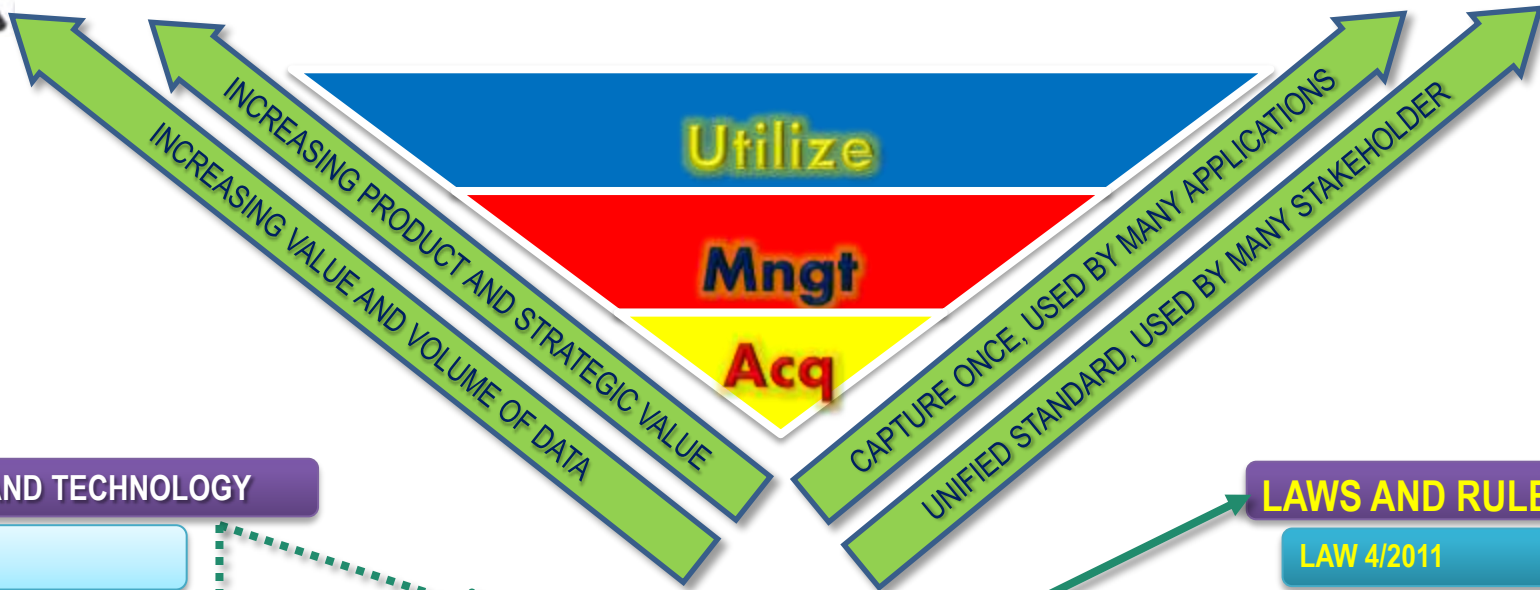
INCREASING VALUE AND VOLUME OF DATA

INCREASING PRODUCT AND STRATEGIC VALUE

Utilize

Mngt

Acq

CAPTURE ONCE, USED BY MANY APPLICATIONS

UNIFIED STANDARD, USED BY MANY STAKEHOLDER

AND TECHNOLOGY

LAWS AND RULE

LAW 4/2011